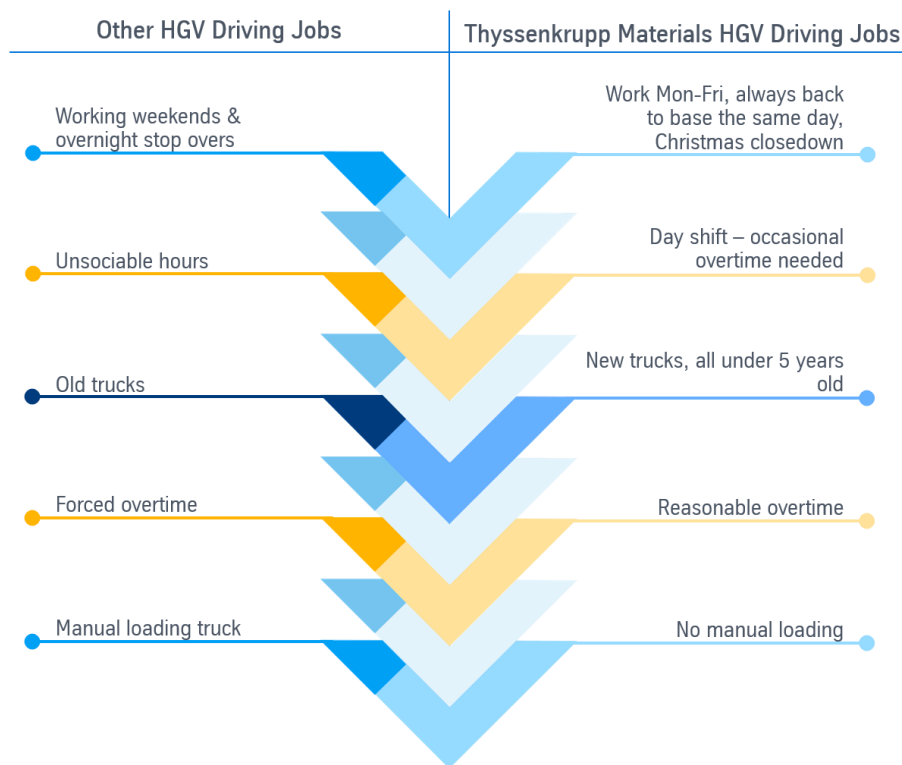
Other HGV Driving Jobs

Thyssenkrupp Materials HGV Driving Jobs

Working weekends & overnight stop overs

Work Mon-Fri, always back to base the same day, Christmas closedown

Unsociable hours

Day shift – occasional overtime needed

Old trucks

New trucks, all under 5 years old

Forced overtime

Reasonable overtime

Manual loading truck

No manual loading